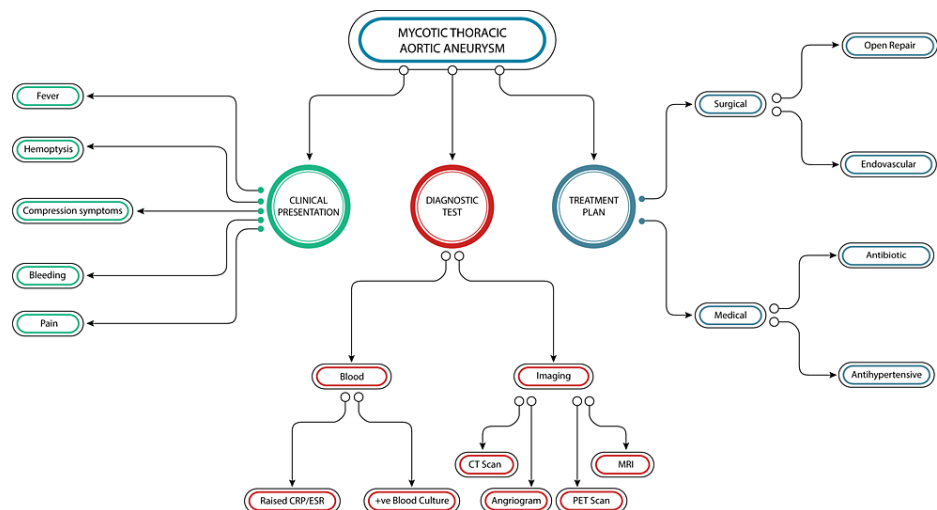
MYCOTIC THORACIC AORTIC ANEURYSM

Fever

Hemoptysis

Compression symptoms

Bleeding

Pain

CLINICAL PRESENTATION

DIAGNOSTIC TEST

TREATMENT PLAN

Surgical

Open Repair

Endovascular

Medical

Antibiotic

Antihypertensive

Blood

Raised CRP/ESR

+ve Blood Culture

Imaging

CT Scan

Angiogram

PET Scan

MRI